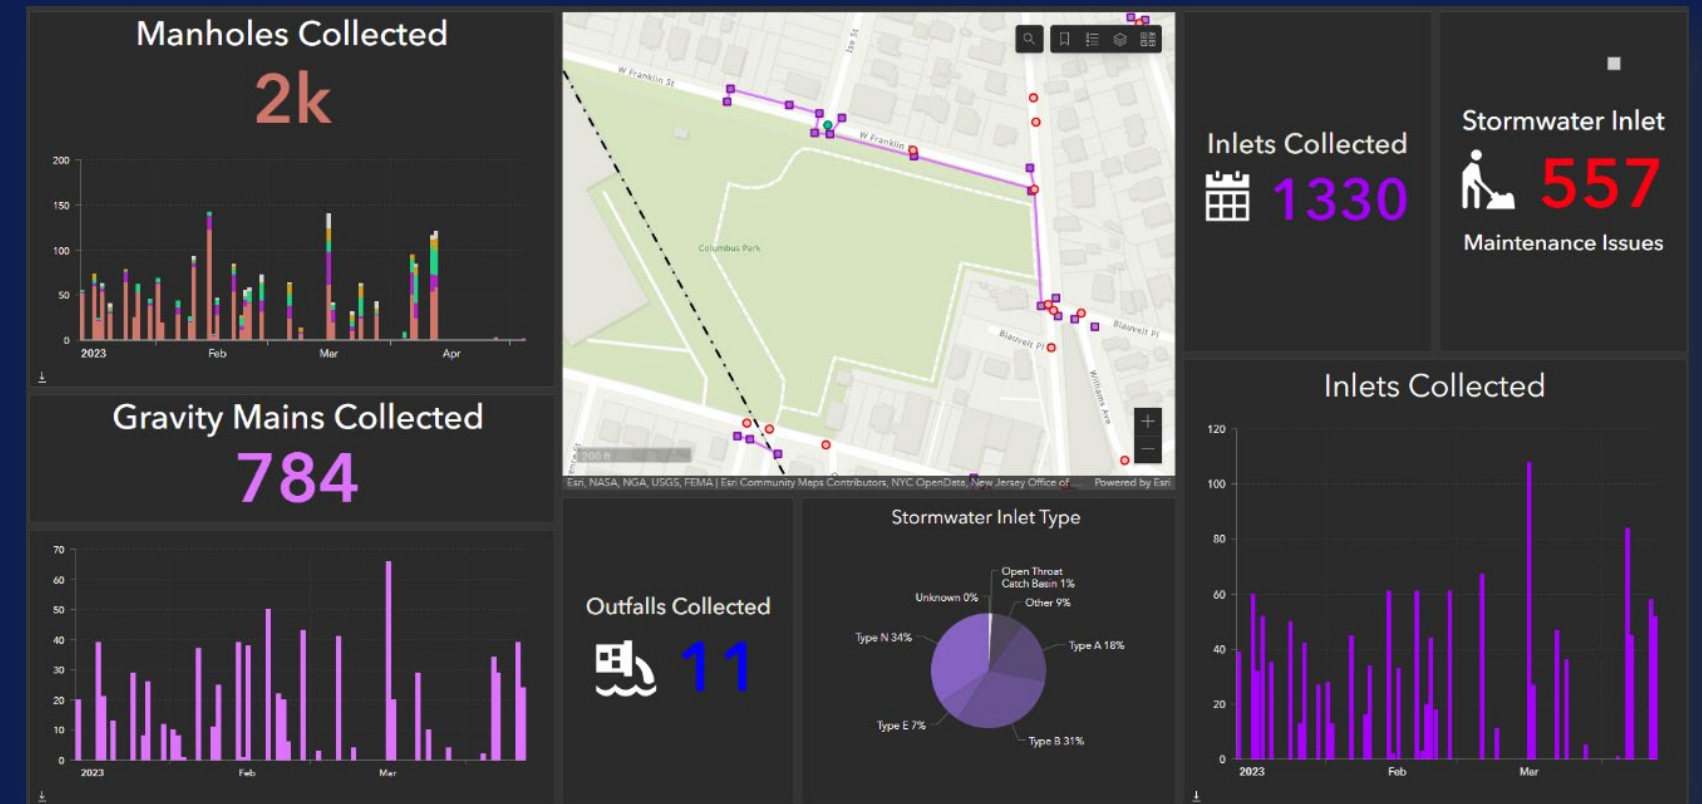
Manholes Collected

2k

200
150
100
50
0
2023 Feb Mar Apr

Gravity Mains Collected

784

70
60
50
40
30
20
10
0
2023 Feb Mar

W Franklin St
W Franklin
Columbus Park
Blauvelt Pl
Blauvelt Pl
Williams Ave
200 ft
Esri, NASA, NGA, USGS, FEMA | Esri Community Maps Contributors, NYC OpenData, New Jersey Office of ... Powered by Esri

Inlets Collected

1330

Stormwater Inlet

557

Maintenance Issues

Inlets Collected

120
100
80
60
40
20
0
2023 Feb Mar

Outfalls Collected

11

Stormwater Inlet Type

Open Throat Catch Basin 1%
Unknown 0%
Other 9%
Type N 34%
Type A 18%
Type E 7%
Type B 31%